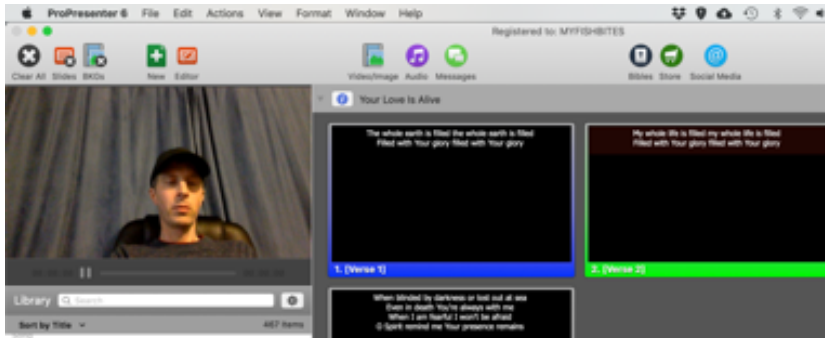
ProPresenter 6 File Edit Actions View Format Window Help

Registered to: MYFISHBITES

Clear All Slides BKGs New Editor Video/Image Audio Messages Bibles Store Social Media

Your Love Is Alive

The whole earth is filled the whole earth is filled
Filled with Your glory filled with Your glory

1. [Verse 1]

My whole life is filled my whole life is filled
Filled with Your glory filled with Your glory

2. [Verse 2]

When blinded by darkness or lost out at sea
Even in death You're always with me
When I am fearful I won't be afraid
O Spirit remind me Your presence remains

Library Search

Sort by Title 467 Items